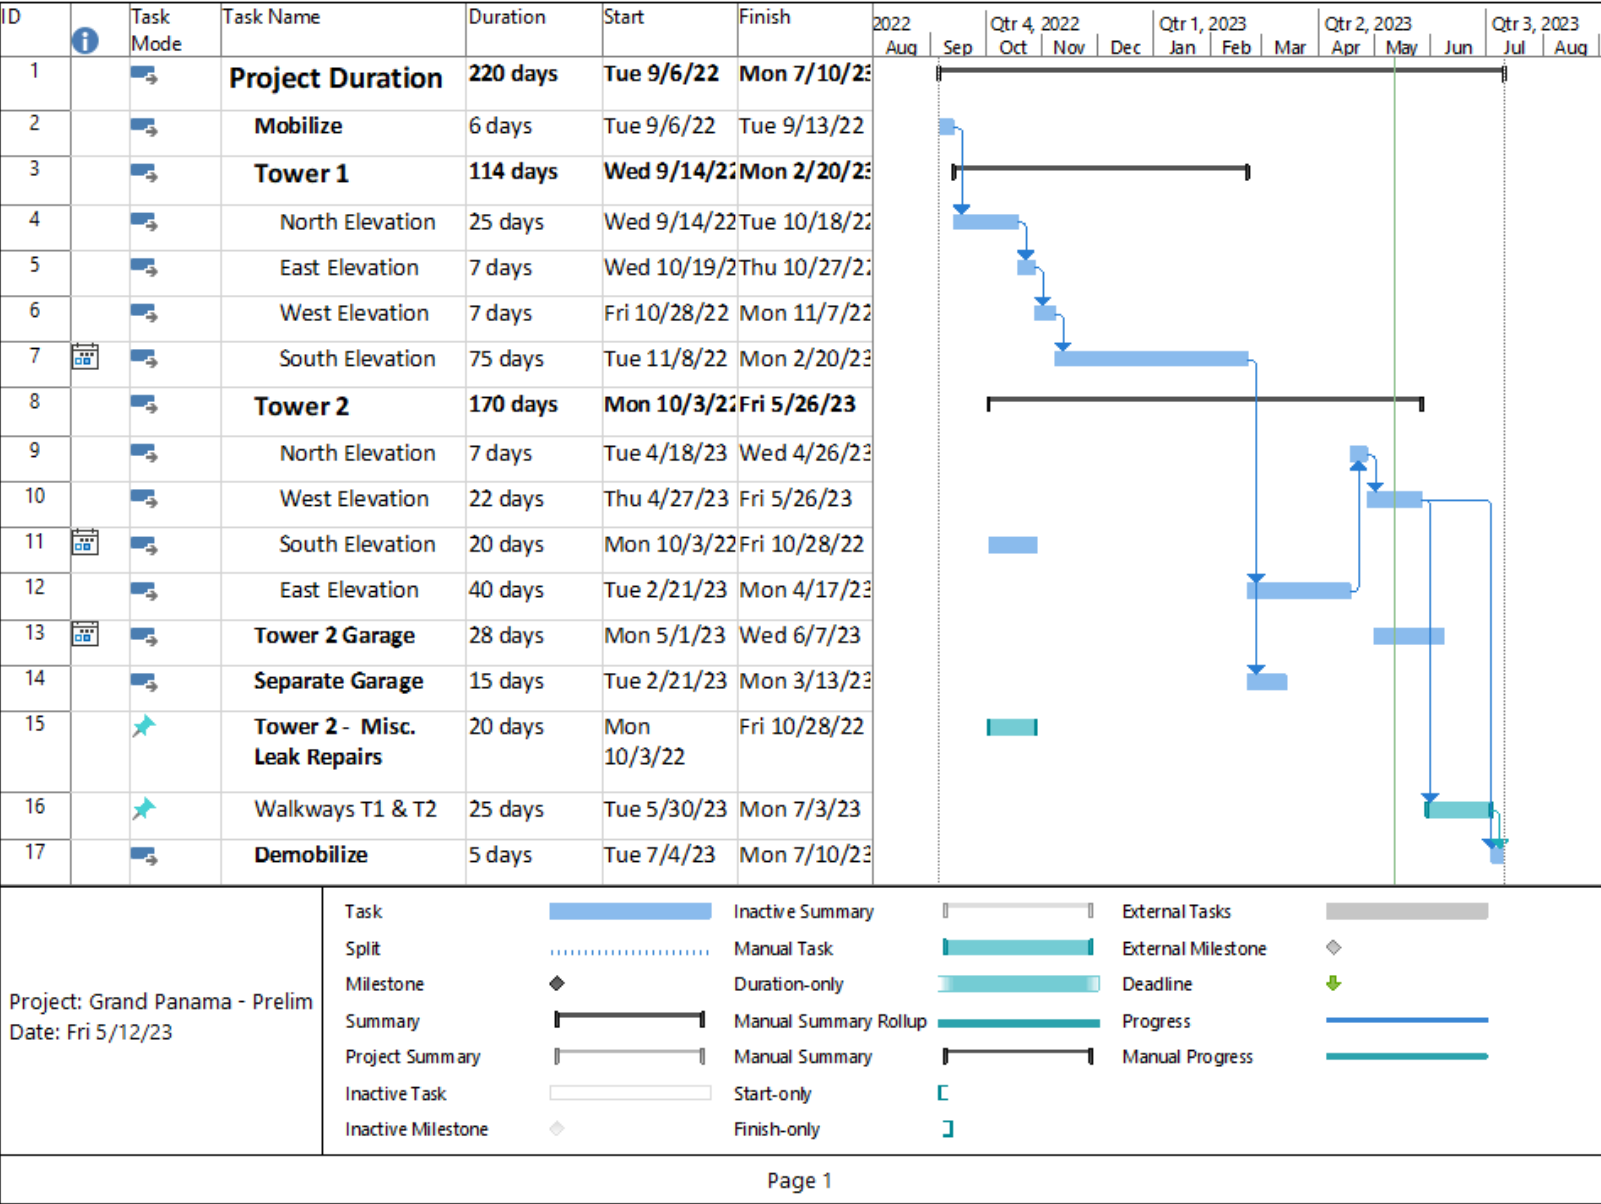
| ID | | Task Mode | Task Name | Duration | Start | Finish |
|---|---|---|---|---|---|---|
| 1 | | | **Project Duration** | **220 days** | **Tue 9/6/22** | **Mon 7/10/2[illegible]** |
| 2 | | | **Mobilize** | 6 days | Tue 9/6/22 | Tue 9/13/22 |
| 3 | | | **Tower 1** | **114 days** | **Wed 9/14/2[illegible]** | **Mon 2/20/2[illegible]** |
| 4 | | | North Elevation | 25 days | Wed 9/14/22 | Tue 10/18/2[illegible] |
| 5 | | | East Elevation | 7 days | Wed 10/19/2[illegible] | Thu 10/27/2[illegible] |
| 6 | | | West Elevation | 7 days | Fri 10/28/22 | Mon 11/7/22 |
| 7 | | | South Elevation | 75 days | Tue 11/8/22 | Mon 2/20/2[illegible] |
| 8 | | | **Tower 2** | **170 days** | **Mon 10/3/2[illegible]** | **Fri 5/26/23** |
| 9 | | | North Elevation | 7 days | Tue 4/18/23 | Wed 4/26/2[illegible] |
| 10 | | | West Elevation | 22 days | Thu 4/27/23 | Fri 5/26/23 |
| 11 | | | South Elevation | 20 days | Mon 10/3/22 | Fri 10/28/22 |
| 12 | | | East Elevation | 40 days | Tue 2/21/23 | Mon 4/17/2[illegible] |
| 13 | | | **Tower 2 Garage** | 28 days | Mon 5/1/23 | Wed 6/7/23 |
| 14 | | | **Separate Garage** | 15 days | Tue 2/21/23 | Mon 3/13/2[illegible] |
| 15 | | | **Tower 2 - Misc. Leak Repairs** | 20 days | Mon 10/3/22 | Fri 10/28/22 |
| 16 | | | Walkways T1 & T2 | 25 days | Tue 5/30/23 | Mon 7/3/23 |
| 17 | | | **Demobilize** | 5 days | Tue 7/4/23 | Mon 7/10/2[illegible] |

2022 Aug | Qtr 4, 2022 Sep Oct Nov | Dec Qtr 1, 2023 Jan Feb Mar | Qtr 2, 2023 Apr May Jun | Qtr 3, 2023 Jul Aug

Project: Grand Panama - Prelim
Date: Fri 5/12/23

Task
Split
Milestone
Summary
Project Summary
Inactive Task
Inactive Milestone
Inactive Summary
Manual Task
Duration-only
Manual Summary Rollup
Manual Summary
Start-only
Finish-only
External Tasks
External Milestone
Deadline
Progress
Manual Progress

Page 1